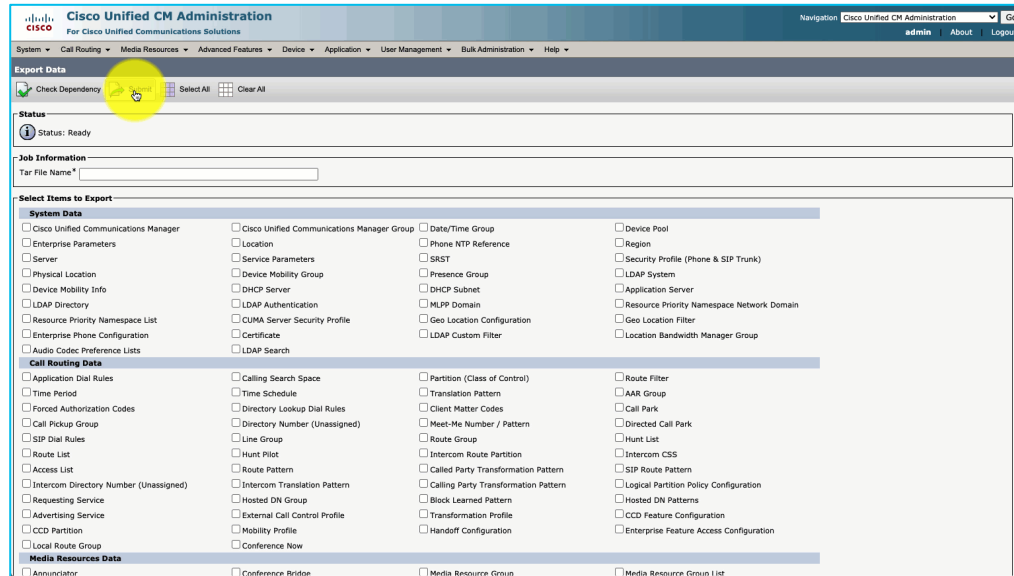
cisco Cisco Unified CM Administration
For Cisco Unified Communications Solutions

Navigation Cisco Unified CM Administration Go
admin | About | Logout

System ▾ Call Routing ▾ Media Resources ▾ Advanced Features ▾ Device ▾ Application ▾ User Management ▾ Bulk Administration ▾ Help ▾

Export Data

Check Dependency Submit Select All Clear All

Status

Status: Ready

Job Information

Tar File Name*

Select Items to Export

System Data

| | | | |
|---|---|---|---|
| Cisco Unified Communications Manager | Cisco Unified Communications Manager Group | Date/Time Group | Device Pool |
| Enterprise Parameters | Location | Phone NTP Reference | Region |
| Server | Service Parameters | SRST | Security Profile (Phone & SIP Trunk) |
| Physical Location | Device Mobility Group | Presence Group | LDAP System |
| Device Mobility Info | DHCP Server | DHCP Subnet | Application Server |
| LDAP Directory | LDAP Authentication | MLPP Domain | Resource Priority Namespace Network Domain |
| Resource Priority Namespace List | CUMA Server Security Profile | Geo Location Configuration | Geo Location Filter |
| Enterprise Phone Configuration | Certificate | LDAP Custom Filter | Location Bandwidth Manager Group |
| Audio Codec Preference Lists | LDAP Search | | |

Call Routing Data

| | | | |
|---|---|---|---|
| Application Dial Rules | Calling Search Space | Partition (Class of Control) | Route Filter |
| Time Period | Time Schedule | Translation Pattern | AAR Group |
| Forced Authorization Codes | Directory Lookup Dial Rules | Client Matter Codes | Call Park |
| Call Pickup Group | Directory Number (Unassigned) | Meet-Me Number / Pattern | Directed Call Park |
| SIP Dial Rules | Line Group | Route Group | Hunt List |
| Route List | Hunt Pilot | Intercom Route Partition | Intercom CSS |
| Access List | Route Pattern | Called Party Transformation Pattern | SIP Route Pattern |
| Intercom Directory Number (Unassigned) | Intercom Translation Pattern | Calling Party Transformation Pattern | Logical Partition Policy Configuration |
| Requesting Service | Hosted DN Group | Block Learned Pattern | Hosted DN Patterns |
| Advertising Service | External Call Control Profile | Transformation Profile | CCD Feature Configuration |
| CCD Partition | Mobility Profile | Handoff Configuration | Enterprise Feature Access Configuration |
| Local Route Group | Conference Now | | |

Media Resources Data

| | | | |
|---|---|---|---|
| Annunciator | Conference Bridge | Media Resource Group | Media Resource Group List |